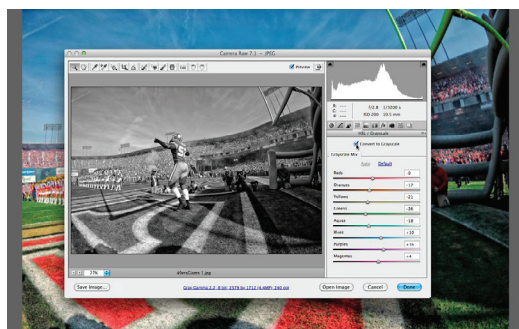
Camera Raw 7.1 – JPEG

Preview

f/2.8 1/3200 s
ISO 200 10.5 mm

HSL / Grayscale

Convert to Grayscale

Grayscale Mix

Auto Default

Reds -9
Oranges -17
Yellows -21
Greens -26
Aquas -18
Blues -10
Purples +15
Magentas +4

27%

49ersGame 1.jpg

Save Image...

Gray Gamma 2.2; 8 bit; 2378 by 1712 (4.1MP); 240 ppi

Open Image Cancel Done